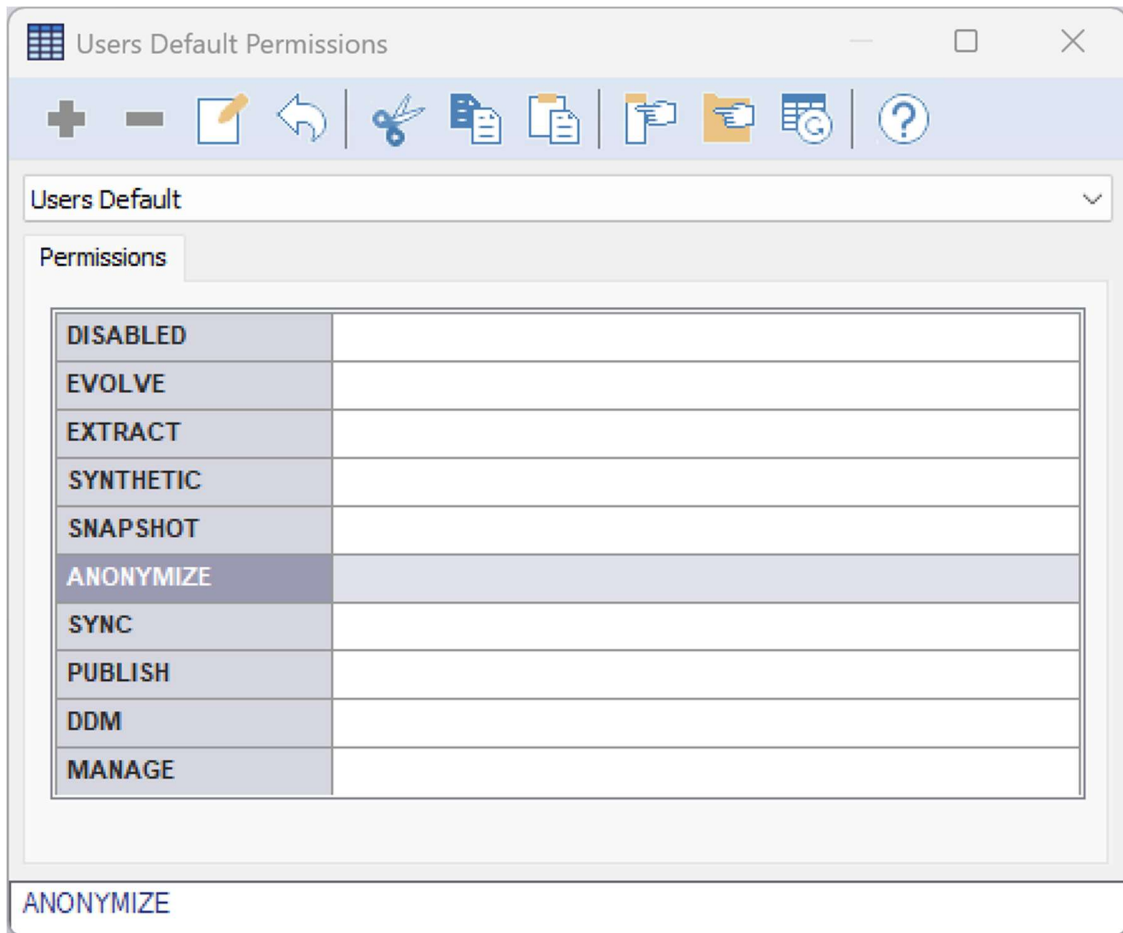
Users Default Permissions

Users Default

Permissions

| | |
|---|---|
| DISABLED | |
| EVOLVE | |
| EXTRACT | |
| SYNTHETIC | |
| SNAPSHOT | |
| ANONYMIZE | |
| SYNC | |
| PUBLISH | |
| DDM | |
| MANAGE | |

ANONYMIZE